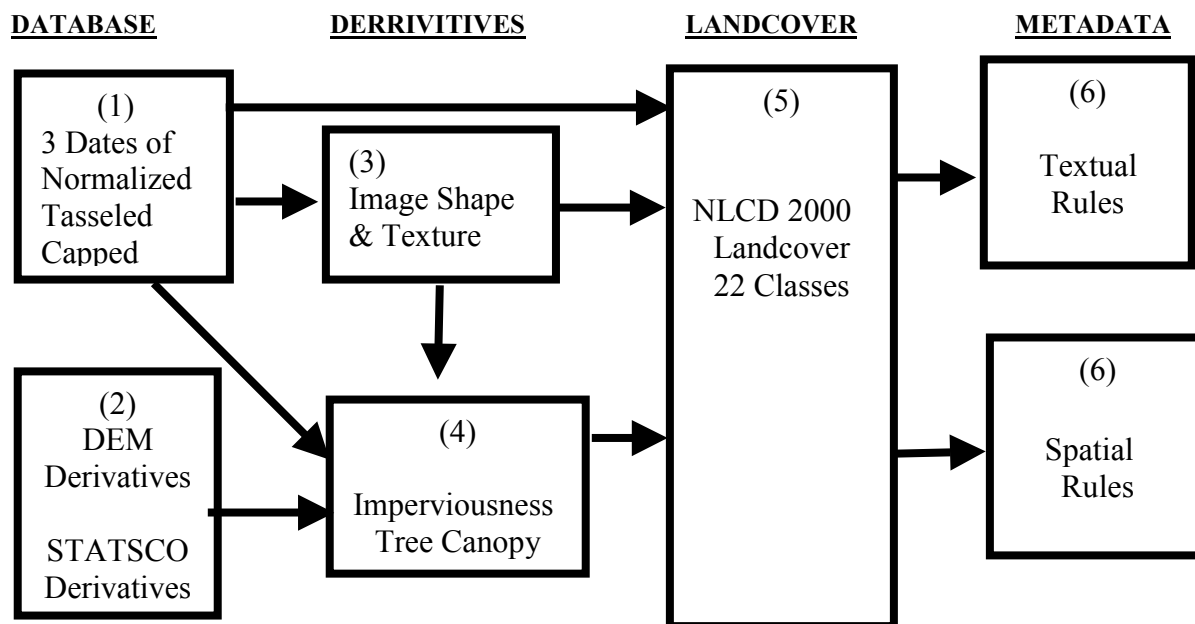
DATABASE

DERRIVITIVES

LANDCOVER

METADATA

(1)
3 Dates of Normalized Tasseled Capped

(3)
Image Shape & Texture

(5)

NLCD 2000 Landcover 22 Classes

(6)

Textual Rules

(2)
DEM Derivatives

STATSCO Derivatives

(4)

Imperviousness Tree Canopy

(6)

Spatial Rules